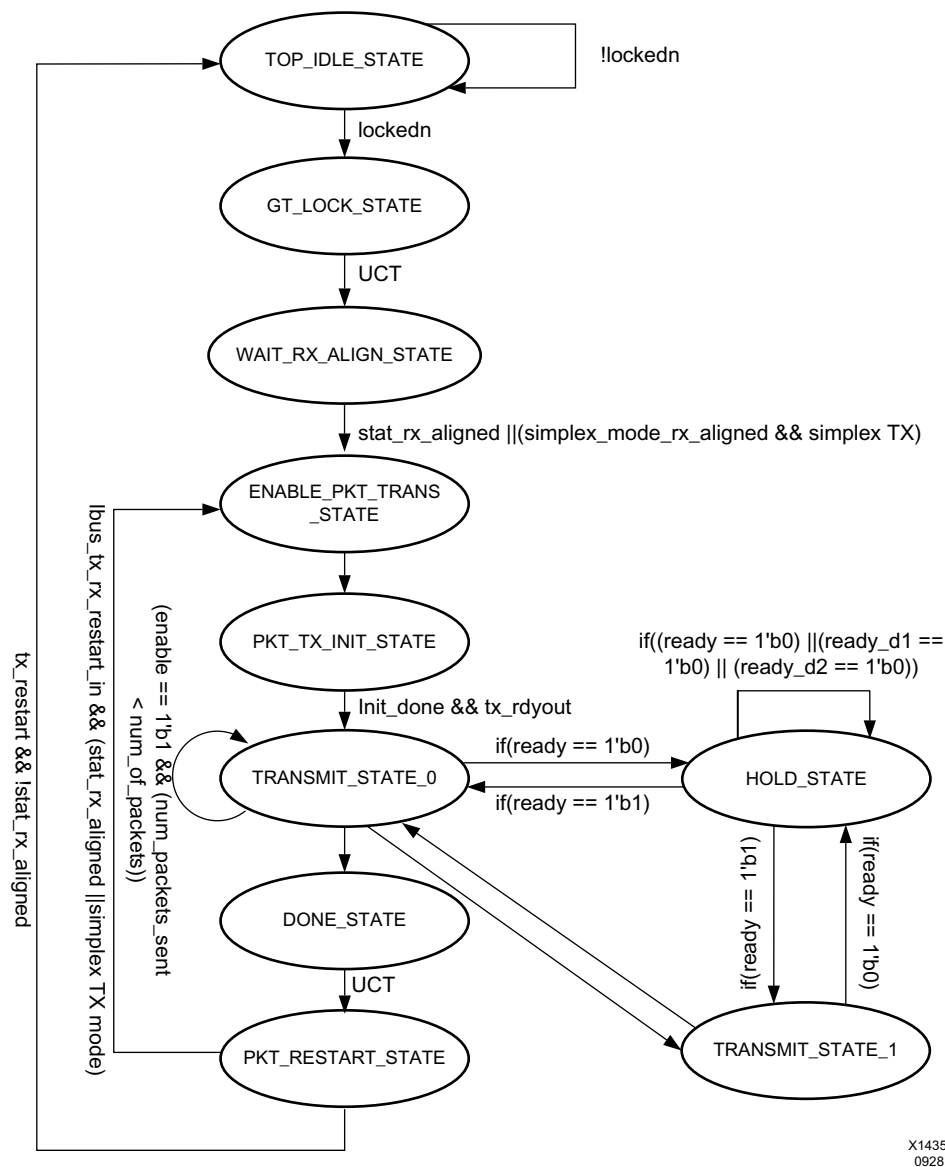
TOP_IDLE_STATE

!lockedn

lockedn

GT_LOCK_STATE

UCT

WAIT_RX_ALIGN_STATE

stat_rx_aligned ||(simplex_mode_rx_aligned && simplex TX)

ENABLE_PKT_TRANS _STATE

PKT_TX_INIT_STATE

if((ready == 1'b0) ||(ready_d1 == 1'b0) || (ready_d2 == 1'b0))

Init_done && tx_rdyout

TRANSMIT_STATE_0

if(ready == 1'b0)

if(ready == 1'b1)

HOLD_STATE

if(ready == 1'b1)

if(ready == 1'b0)

DONE_STATE

UCT

PKT_RESTART_STATE

TRANSMIT_STATE_1

tx_restart && !stat_rx_aligned

!bus_tx_rx_restart_in && (stat_rx_aligned ||simplex TX mode)

(enable == 1'b1 && (num_packets_sent < num_of_packets))

X1435
0928